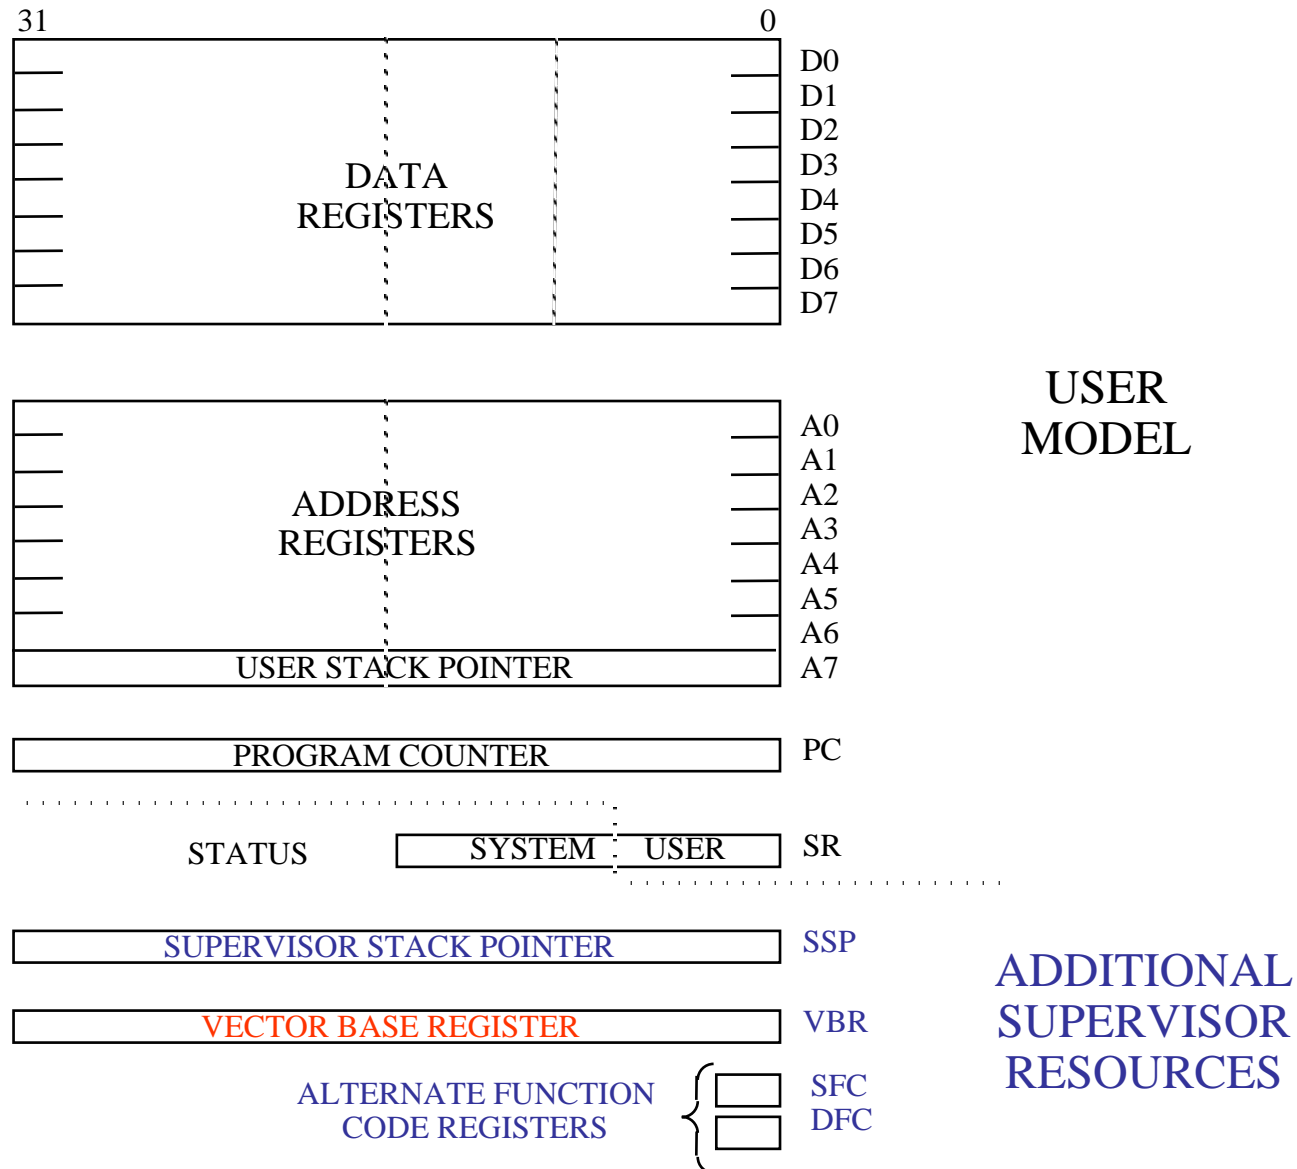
31

0

DATA REGISTERS

D0
D1
D2
D3
D4
D5
D6
D7

USER MODEL

ADDRESS REGISTERS

A0
A1
A2
A3
A4
A5
A6

USER STACK POINTER

A7

PROGRAM COUNTER

PC

STATUS

SYSTEM

USER

SR

SUPERVISOR STACK POINTER

SSP

VECTOR BASE REGISTER

VBR

ADDITIONAL SUPERVISOR RESOURCES

ALTERNATE FUNCTION CODE REGISTERS

SFC
DFC